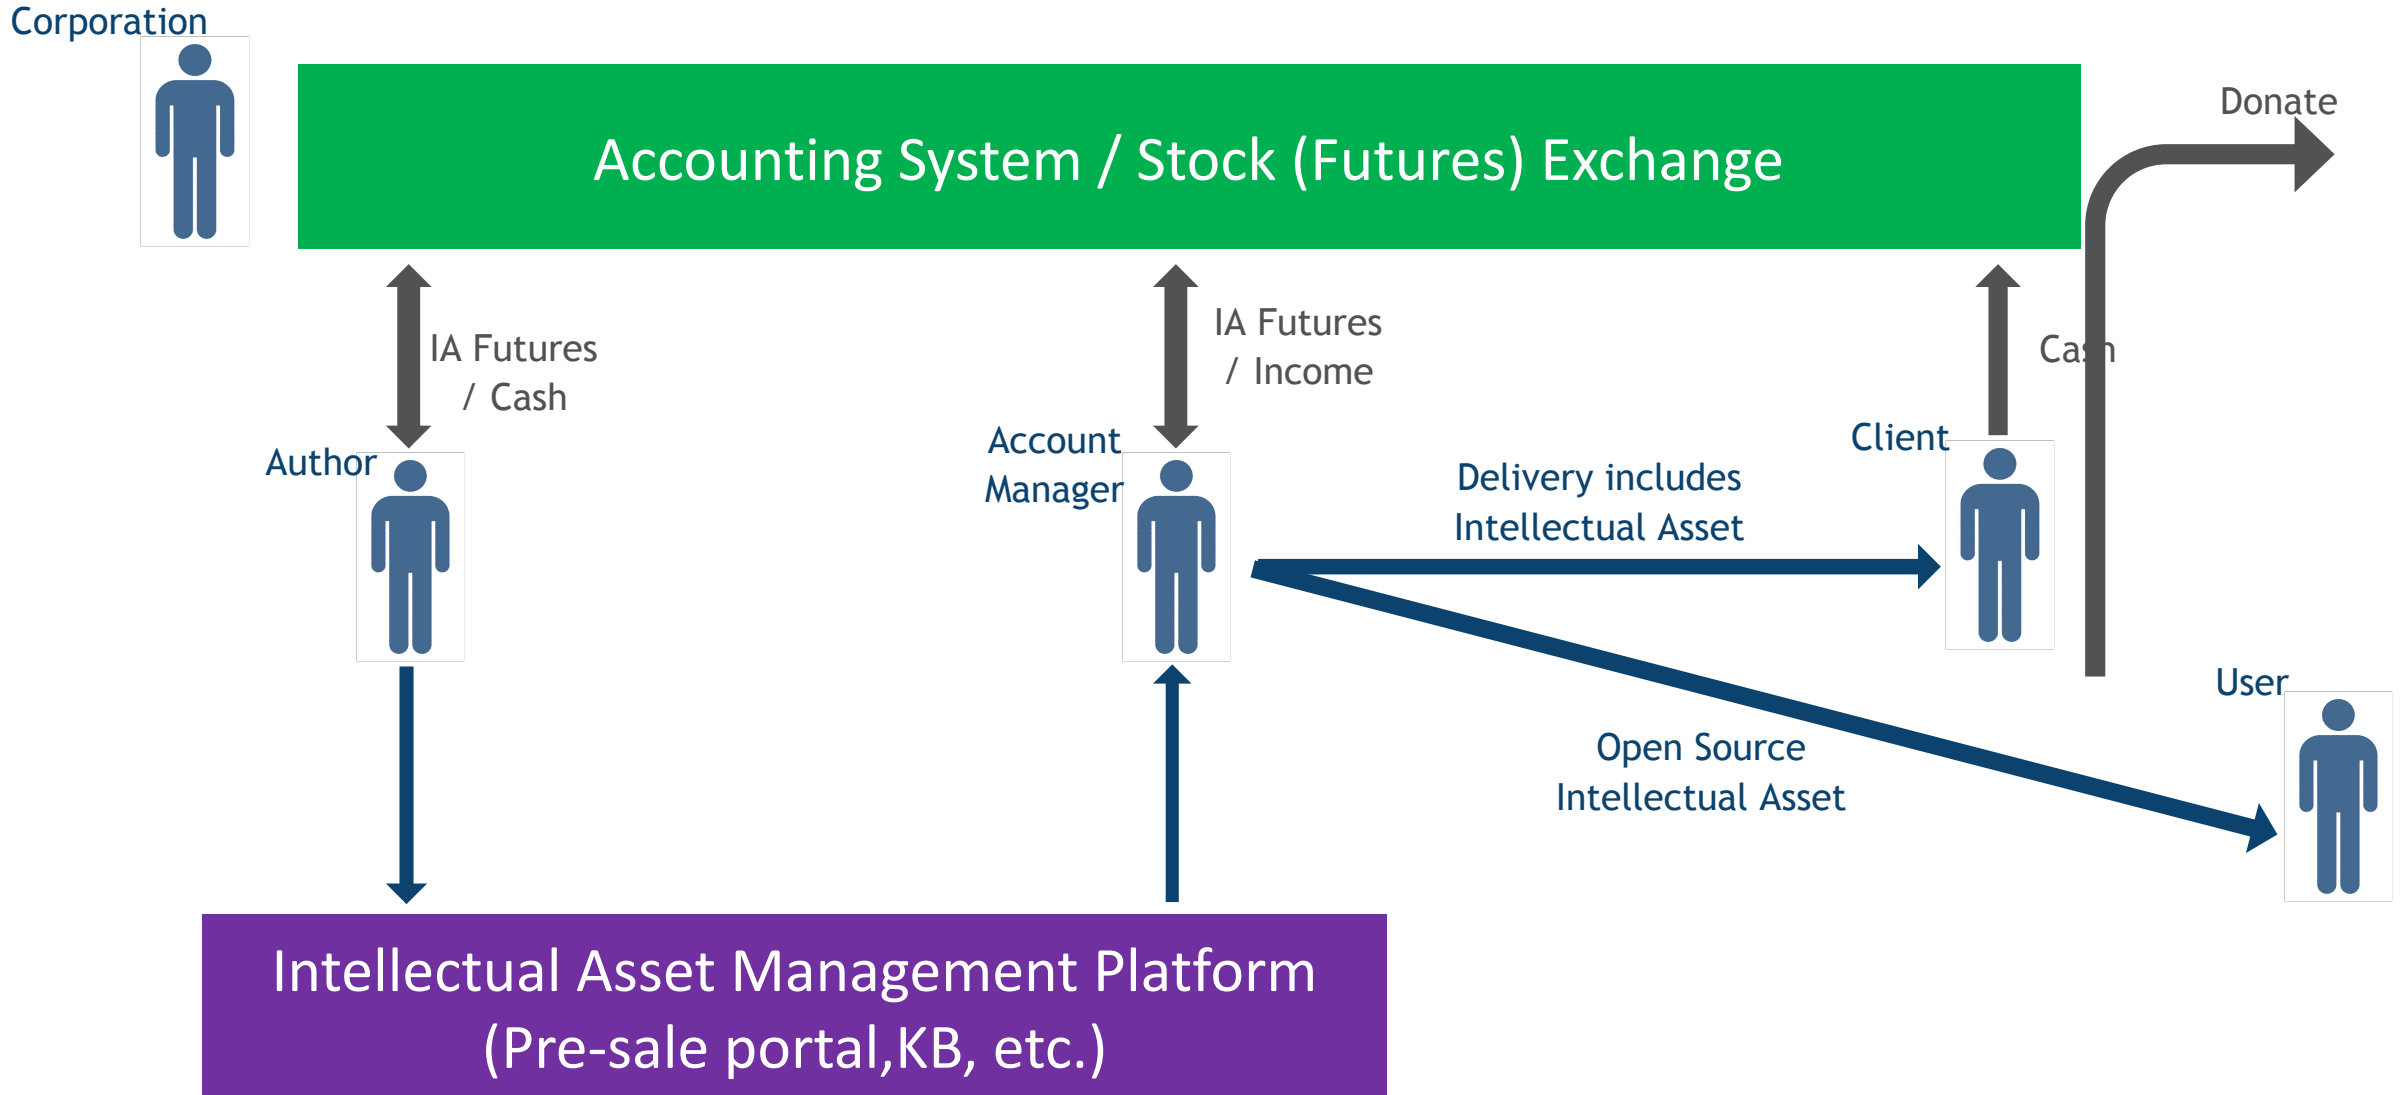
Corporation

Accounting System / Stock (Futures) Exchange

Donate

IA Futures / Cash

IA Futures / Income

Cash

Author

Account Manager

Client

Delivery includes Intellectual Asset

User

Open Source Intellectual Asset

Intellectual Asset Management Platform (Pre-sale portal,KB, etc.)